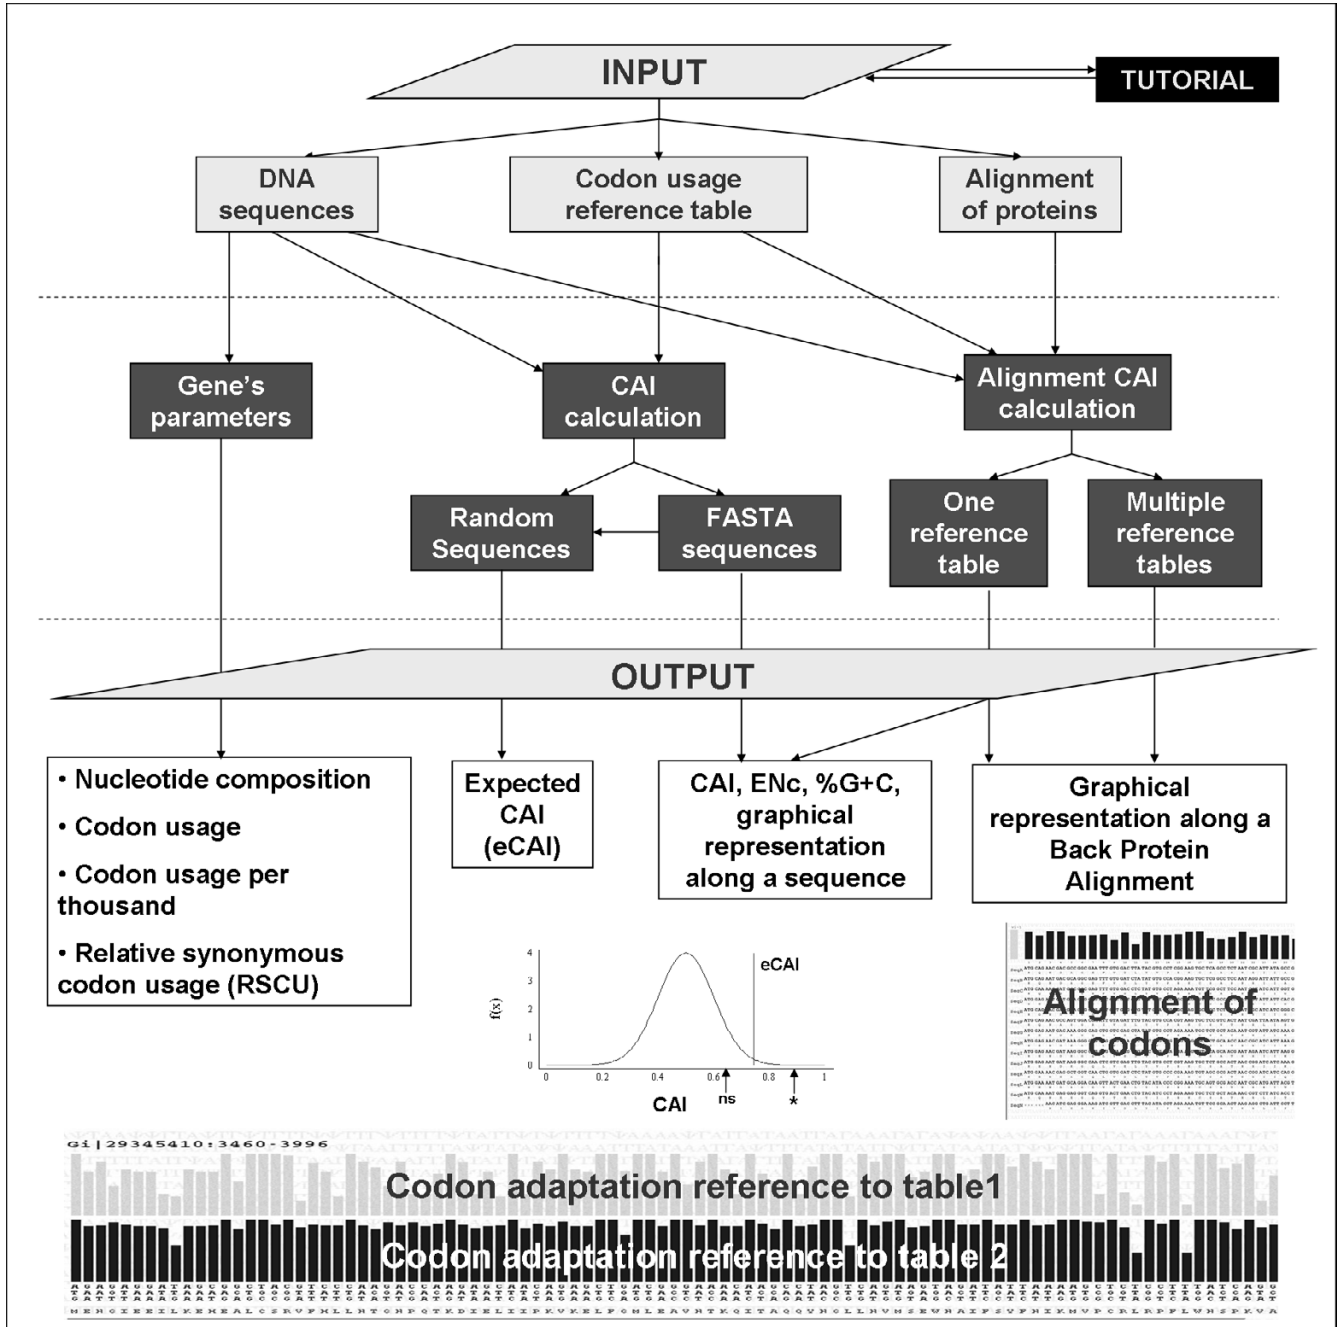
INPUT

TUTORIAL

DNA sequences

Codon usage reference table

Alignment of proteins

Gene's parameters

CAI calculation

Alignment CAI calculation

Random Sequences

FASTA sequences

One reference table

Multiple reference tables

OUTPUT

• Nucleotide composition

• Codon usage

• Codon usage per thousand

• Relative synonymous codon usage (RSCU)

Expected CAI (eCAI)

CAI, ENc, %G+C, graphical representation along a sequence

Graphical representation along a Back Protein Alignment

4
3
2
1
0
f(x)
0 0.2 0.4 0.6 0.8 1
eCAI
CAI
ns
*

Alignment of codons

Gi|29345410:3460-3996

Codon adaptation reference to table1

Codon adaptation reference to table 2

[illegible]